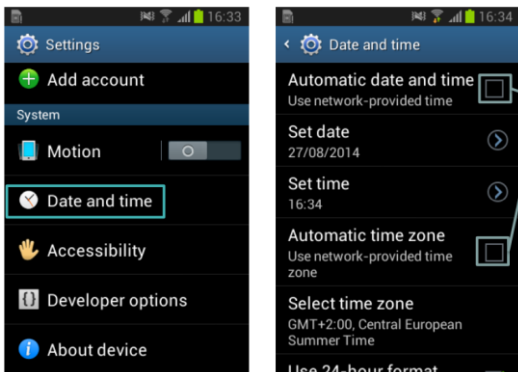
16:33

Settings

Add account

System

Motion

Date and time

Accessibility

Developer options

About device

16:34

Date and time

Automatic date and time

Use network-provided time

Set date

27/08/2014

Set time

16:34

Automatic time zone

Use network-provided time zone

Select time zone

GMT+2:00, Central European Summer Time

Use 24-hour format